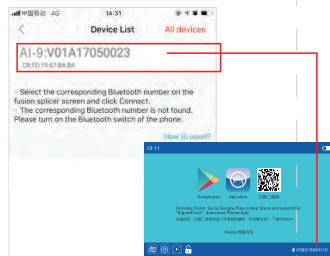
中国移动 4G 14:31

Device List All devices

AI-9:V01A17050023
C8:FD:19:67:8A:BA

· Select the corresponding Bluetooth number on the fusion splicer screen and click Connect.
· The corresponding Bluetooth number is not found. Please turn on the Bluetooth switch of the phone.

How to open?

15:11

Google play App store

Outside China: Go to Google Play or App Store and search for "Signal Fire" download Phone App.

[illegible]

Ready

V0851000115